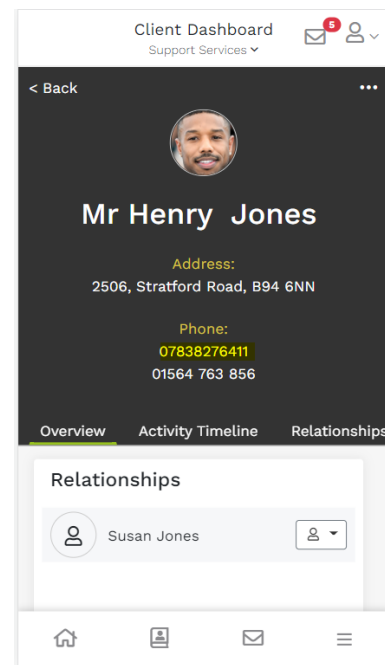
Client Dashboard
Support Services

5

< Back

•••

Mr Henry Jones

Address:
2506, Stratford Road, B94 6NN

Phone:
07838276411
01564 763 856

Overview Activity Timeline Relationships

Relationships

Susan Jones